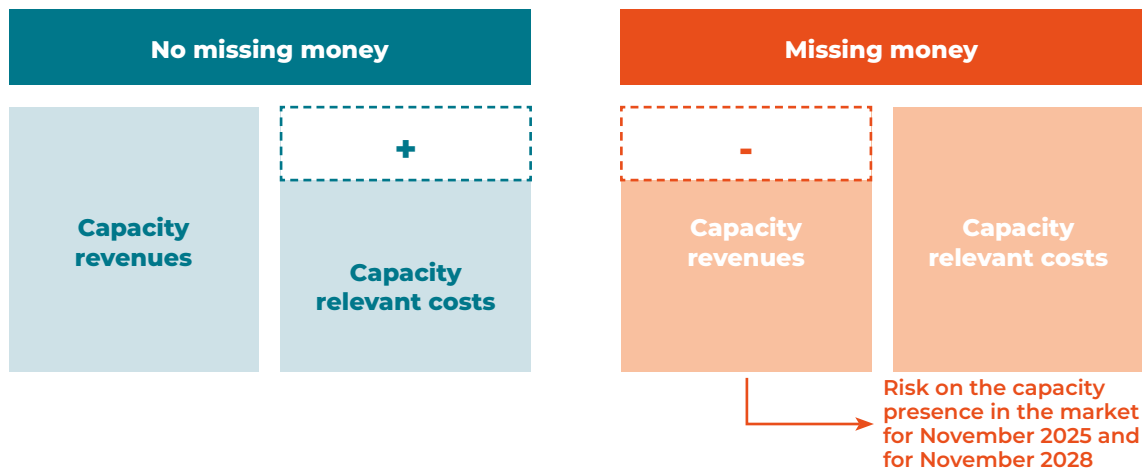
No missing money

Capacity revenues

+

Capacity relevant costs

Missing money

-

Capacity revenues

Capacity relevant costs

Risk on the capacity presence in the market for November 2025 and for November 2028